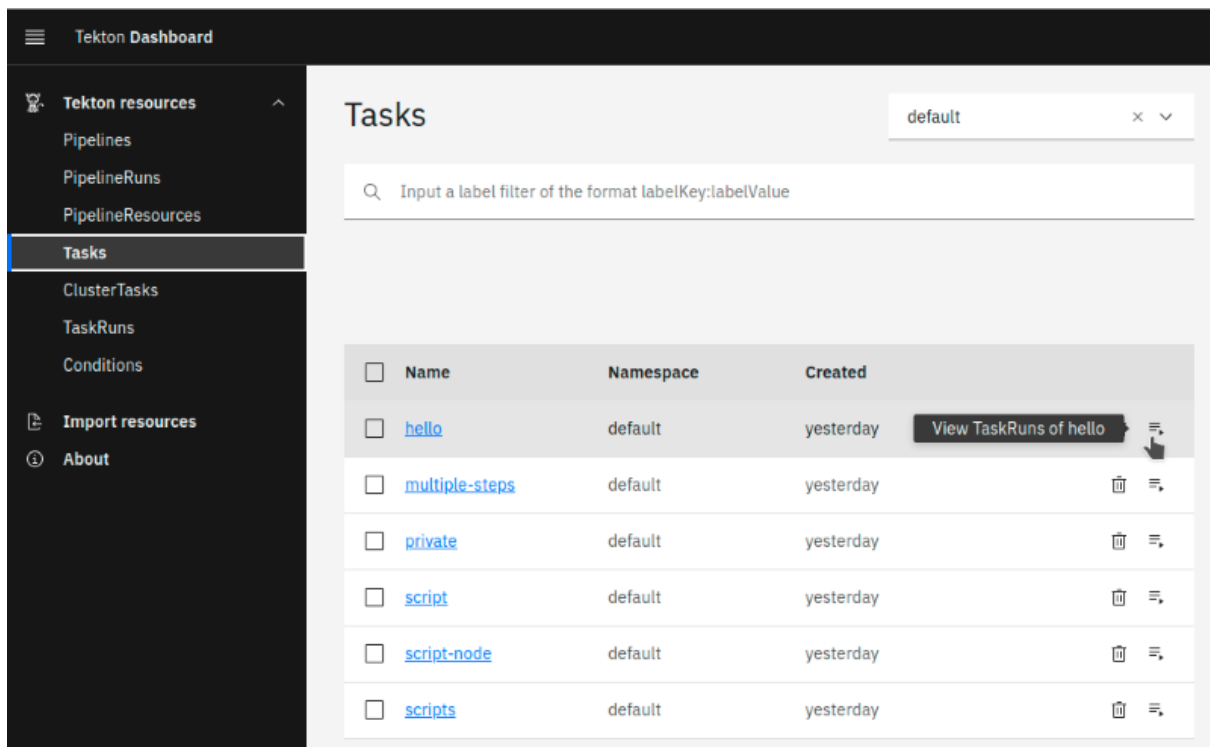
Tekton Dashboard

Tekton resources
Pipelines
PipelineRuns
PipelineResources
Tasks
ClusterTasks
TaskRuns
Conditions

Import resources
About

Tasks

default

Input a label filter of the format labelKey:labelValue

| Name | Namespace | Created |
|---|---|---|
| hello | default | yesterday |
| multiple-steps | default | yesterday |
| private | default | yesterday |
| script | default | yesterday |
| script-node | default | yesterday |
| scripts | default | yesterday |

View TaskRuns of hello